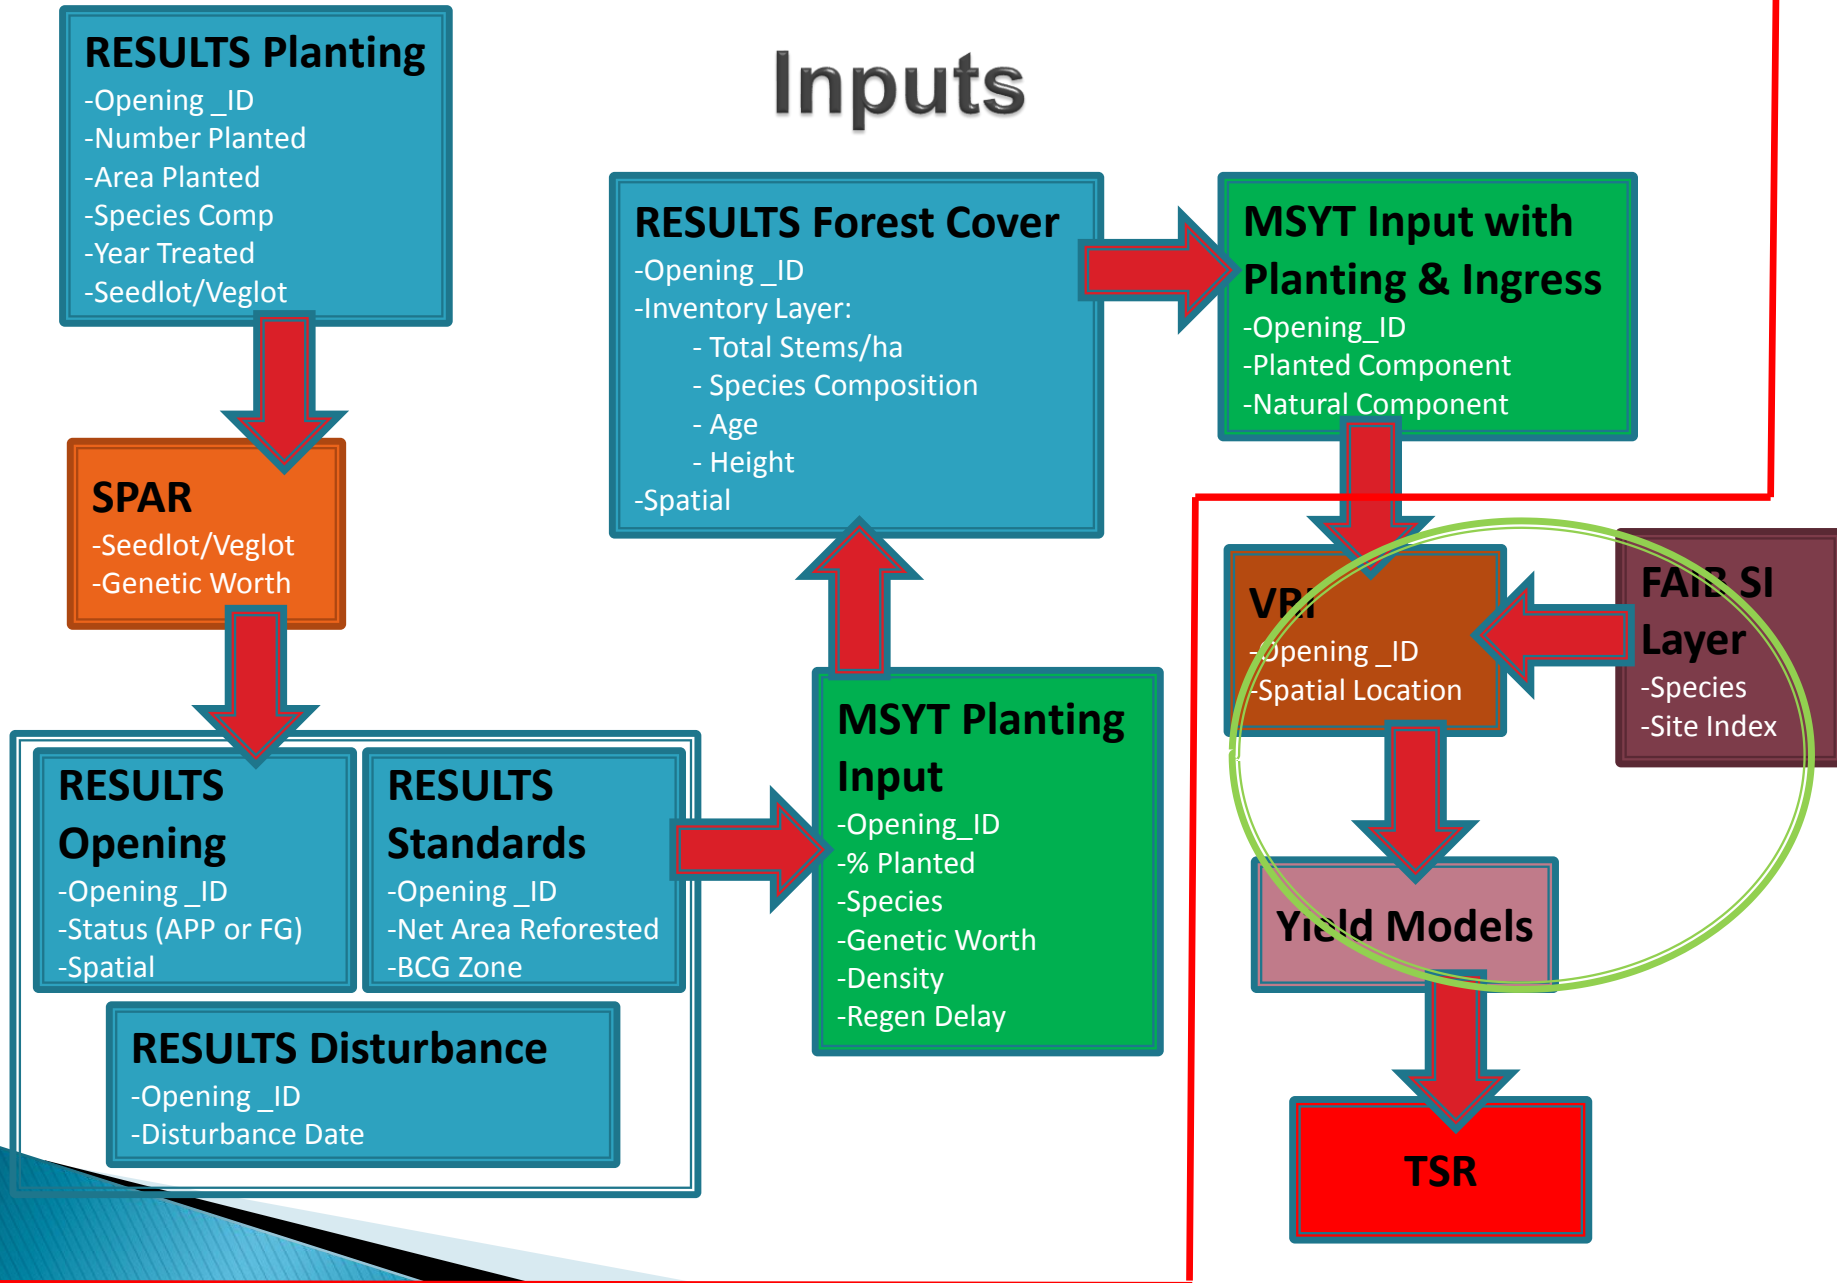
Inputs

RESULTS Planting
-Opening _ID
-Number Planted
-Area Planted
-Species Comp
-Year Treated
-Seedlot/Veglot

SPAR
-Seedlot/Veglot
-Genetic Worth

RESULTS Opening
-Opening _ID
-Status (APP or FG)
-Spatial

RESULTS Standards
-Opening _ID
-Net Area Reforested
-BCG Zone

RESULTS Disturbance
-Opening _ID
-Disturbance Date

RESULTS Forest Cover
-Opening _ID
-Inventory Layer:
- Total Stems/ha
- Species Composition
- Age
- Height
-Spatial

MSYT Planting Input
-Opening_ID
-% Planted
-Species
-Genetic Worth
-Density
-Regen Delay

MSYT Input with Planting & Ingress
-Opening_ID
-Planted Component
-Natural Component

VRI
-Opening _ID
-Spatial Location

FAIB SI Layer
-Species
-Site Index

Yield Models

TSR